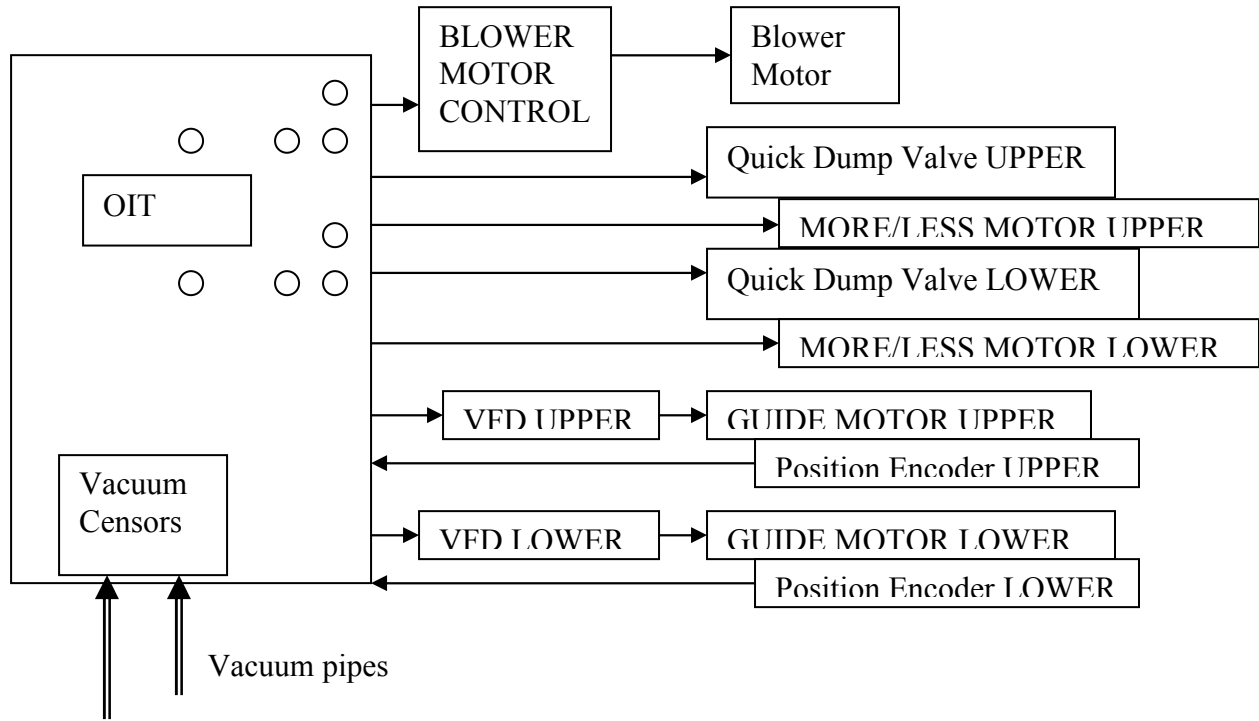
BLOWER MOTOR CONTROL

Blower Motor

OIT

Quick Dump Valve UPPER

MORE/LESS MOTOR UPPER

Quick Dump Valve LOWER

MORE/LESS MOTOR LOWER

VFD UPPER

GUIDE MOTOR UPPER

Position Encoder UPPER

Vacuum Censors

VFD LOWER

GUIDE MOTOR LOWER

Position Encoder LOWER

Vacuum pipes